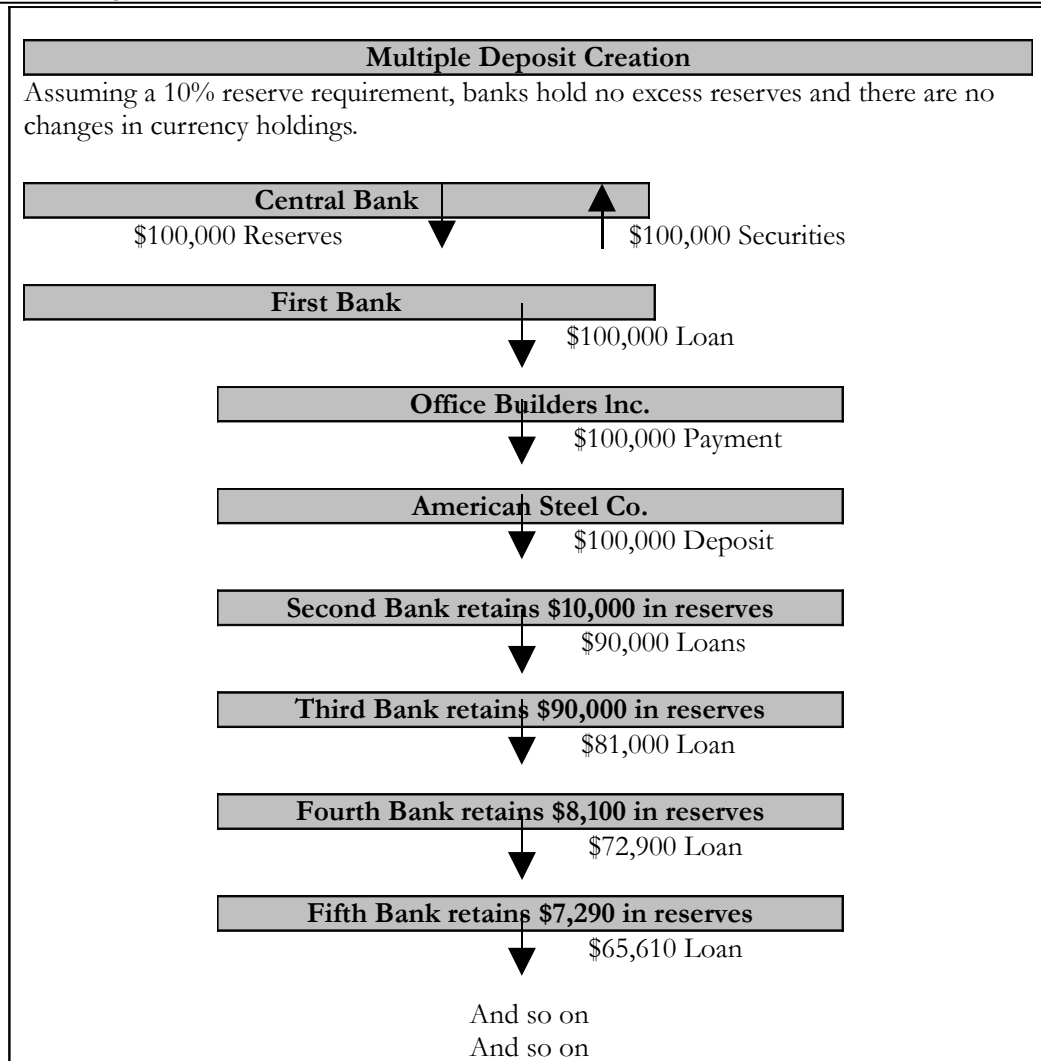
Multiple Deposit Creation

Assuming a 10% reserve requirement, banks hold no excess reserves and there are no changes in currency holdings.

Central Bank

\$100,000 Reserves

\$100,000 Securities

First Bank

\$100,000 Loan

Office Builders lnc.

\$100,000 Payment

American Steel Co.

\$100,000 Deposit

Second Bank retains \$10,000 in reserves

\$90,000 Loans

Third Bank retains \$90,000 in reserves

\$81,000 Loan

Fourth Bank retains \$8,100 in reserves

\$72,900 Loan

Fifth Bank retains \$7,290 in reserves

\$65,610 Loan

And so on
And so on